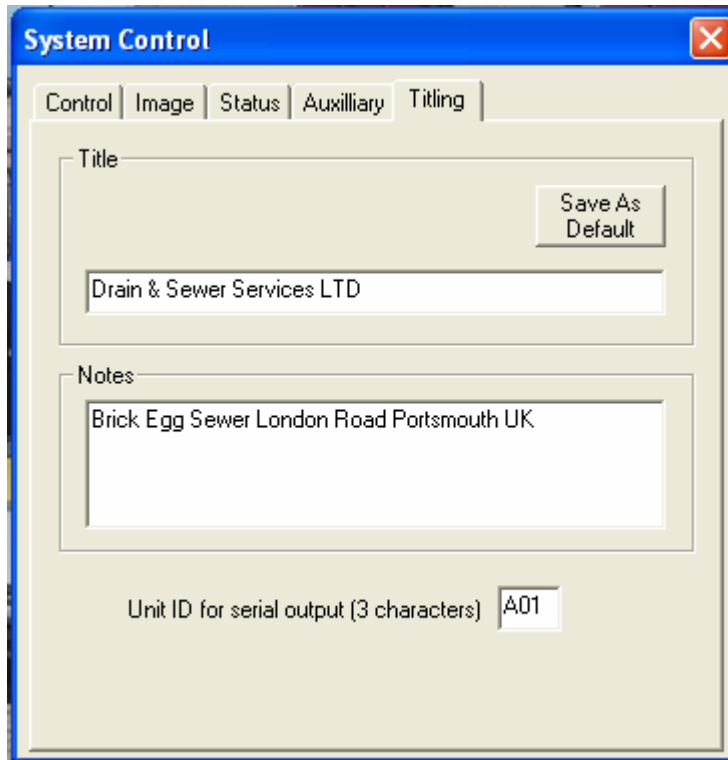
System Control

Control | Image | Status | Auxilliary | Titling

Title

Save As Default

Drain & Sewer Services LTD

Notes

Brick Egg Sewer London Road Portsmouth UK

Unit ID for serial output (3 characters) A01